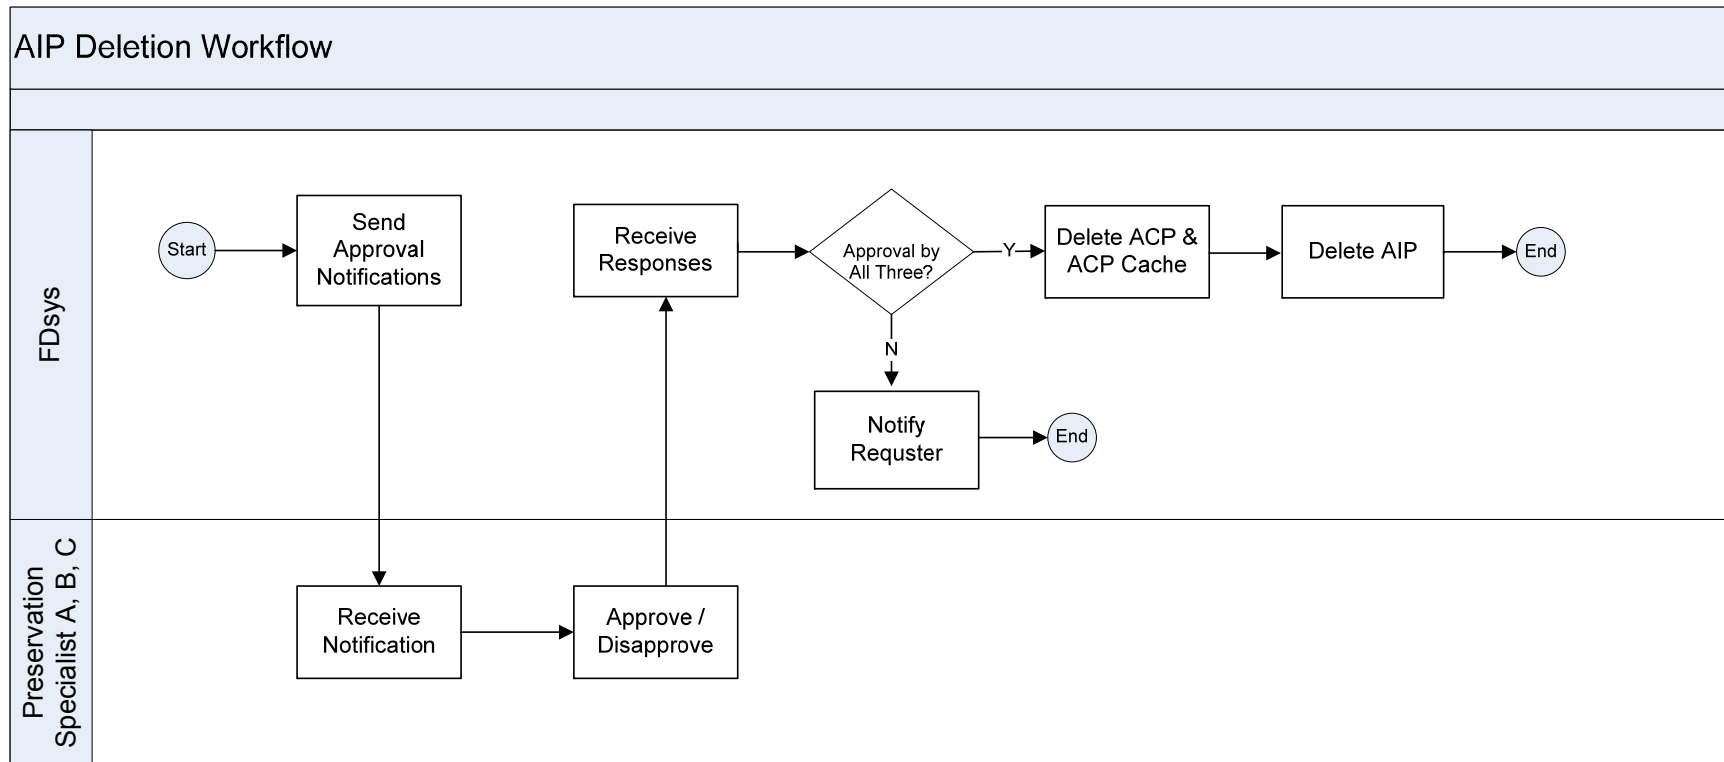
AIP Deletion Workflow

FDsys

Start

Send Approval Notifications

Receive Responses

Approval by All Three?

Y

Delete ACP & ACP Cache

Delete AIP

End

N

Notify Requster

End

Preservation Specialist A, B, C

Receive Notification

Approve / Disapprove